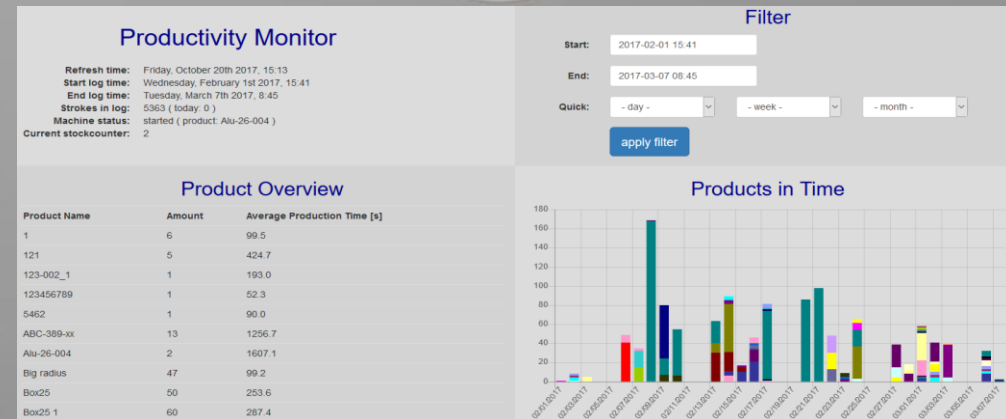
Productivity Monitor

Refresh time: Friday, October 20th 2017, 15:13
Start log time: Wednesday, February 1st 2017, 15:41
End log time: Tuesday, March 7th 2017, 8:45
Strokes in log: 5363 ( today: 0 )
Machine status: started ( product: Alu-26-004 )
Current stockcounter: 2

Filter

Start: 2017-02-01 15:41

End: 2017-03-07 08:45

Quick: - day - - week - - month -

apply filter

Product Overview

| Product Name | Amount | Average Production Time [s] |
|---|---|---|
| 1 | 6 | 99.5 |
| 121 | 5 | 424.7 |
| 123-002_1 | 1 | 193.0 |
| 123456789 | 1 | 52.3 |
| 5462 | 1 | 90.0 |
| ABC-389-xx | 13 | 1256.7 |
| Alu-26-004 | 2 | 1607.1 |
| Big radius | 47 | 99.2 |
| Box25 | 50 | 253.6 |
| Box25 1 | 60 | 287.4 |

Products in Time

180
160
140
120
100
80
60
40
20
0

02/01/2017 02/03/2017 02/05/2017 02/07/2017 02/09/2017 02/11/2017 02/13/2017 02/15/2017 02/17/2017 02/19/2017 02/21/2017 02/23/2017 02/25/2017 02/27/2017 03/01/2017 03/03/2017 03/05/2017 03/07/2017